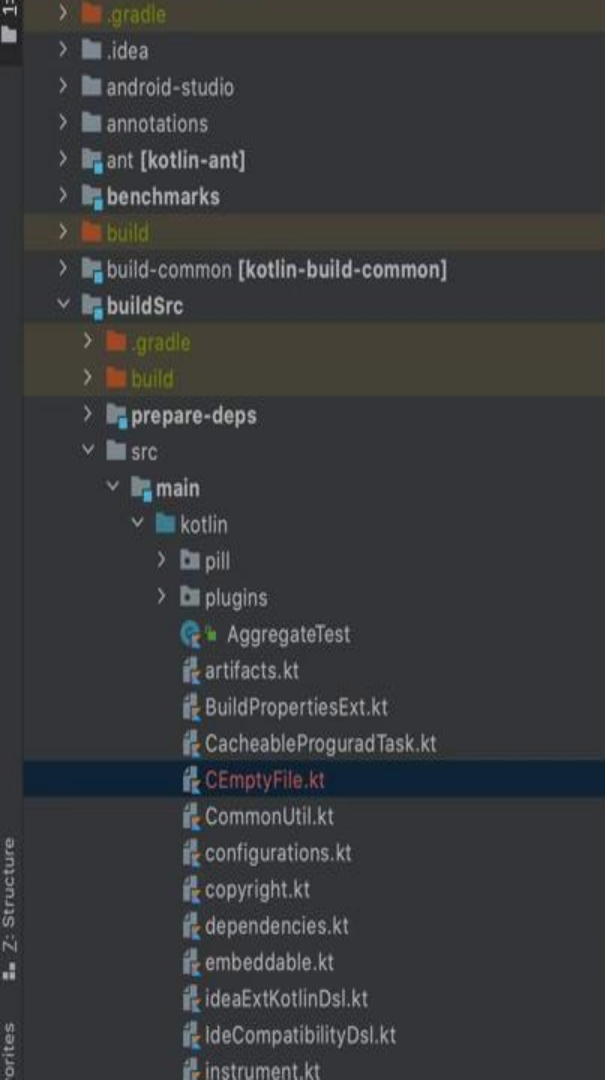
1:

.gradle
.idea
android-studio
annotations
ant [kotlin-ant]
benchmarks
build
build-common [kotlin-build-common]
buildSrc
.gradle
build
prepare-deps
src
main
kotlin
pill
plugins
AggregateTest
artifacts.kt
BuildPropertiesExt.kt
CacheableProguradTask.kt
CEmptyFile.kt
CommonUtil.kt
configurations.kt
copyright.kt
dependencies.kt
embeddable.kt
ideaExtKotlinDsl.kt
IdeCompatibilityDsl.kt
instrument.kt

Z: Structure
orites